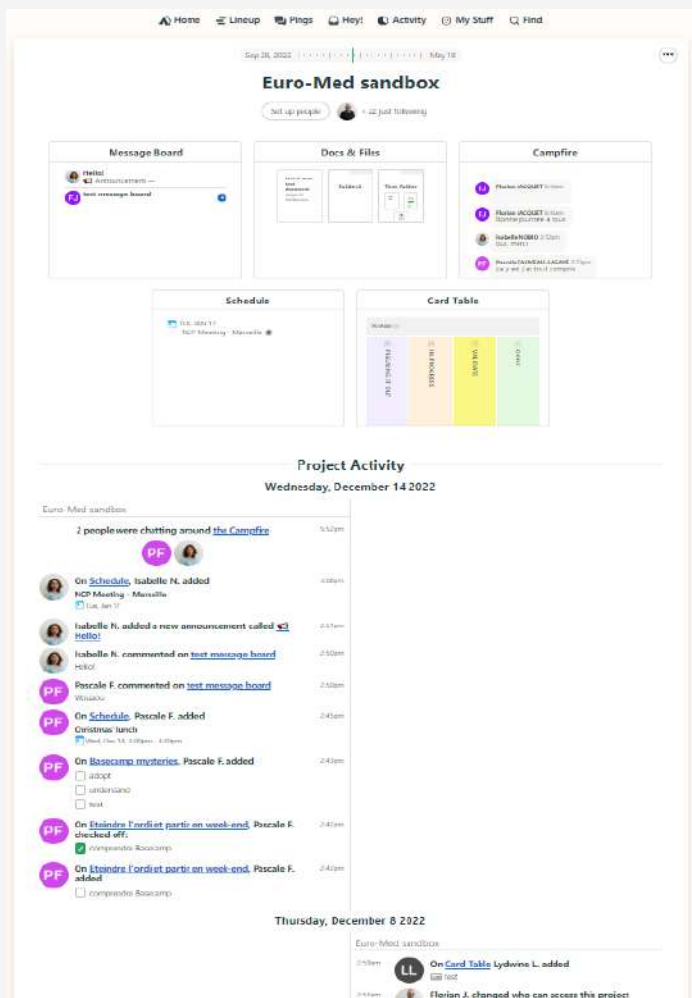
Home Lineup Pings Hey! Activity My Stuff Find

Sep 28, 2022 May 18

Euro-Med sandbox

Set up people + 22 just following

Message Board

Hello!
Announcement —

FJ test message board

Docs & Files

Subdeck

Test Folder

Campfire

FJ Florian JACQUET

FJ Florian JACQUET
Bonne journée à tous

Isabelle NOBIO
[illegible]

PF Pascale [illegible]
ça y est j'ai tout compris

Schedule

TUE, JAN 17
NCP Meeting - Marseille

Card Table

FIGURING IT OUT

IN PROGRESS

ON HOLD

DONE

Project Activity

Wednesday, December 14 2022

Euro-Med sandbox

2 people were chatting around the Campfire 3:52pm

PF

On Schedule, Isabelle N. added 3:00pm
NCP Meeting - Marseille
Tue, Jan 17

Isabelle N. added a new announcement called Hello! 2:51pm

Isabelle N. commented on test message board 2:50pm
Hello!

PF Pascale F. commented on test message board 2:50pm
Woaaaa

PF On Schedule, Pascale F. added 2:45pm
Christmas lunch
Wed, Dec 14, 1:00pm - 3:00pm

PF On Basecamp mysteries, Pascale F. added 2:43pm
adopt
understand
test

PF On Eteindre l'ordi et partir en week-end, Pascale F. checked off. 2:42pm
comprendre Basecamp

PF On Eteindre l'ordi et partir en week-end, Pascale F. added 2:42pm
comprendre Basecamp

Thursday, December 8 2022

Euro-Med sandbox

2:59pm LL On Card Table Lydwine L. added
test

2:54pm Florian J. changed who can access this project